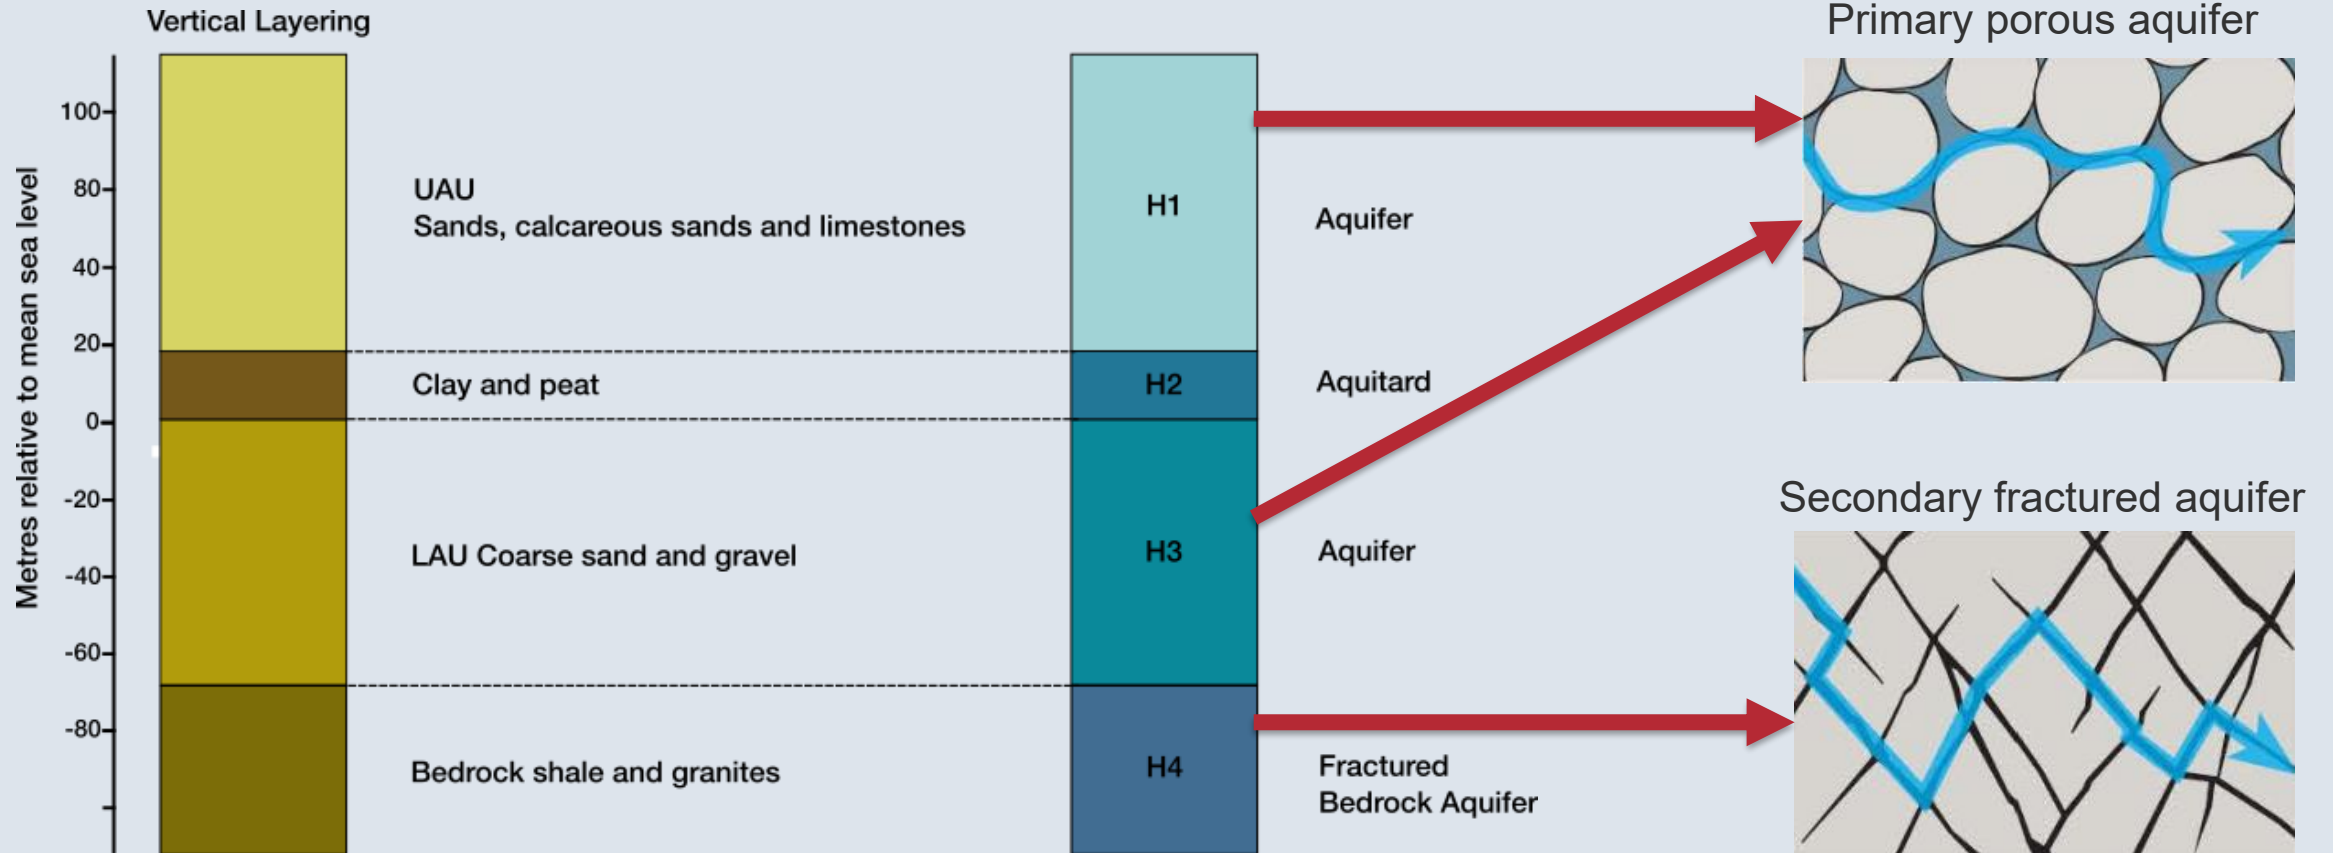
Vertical Layering

Primary porous aquifer

Metres relative to mean sea level

100
80
40
20
0
-20
-40
-60
-80

UAU
Sands, calcareous sands and limestones

H1

Aquifer

Clay and peat

H2

Aquitard

LAU Coarse sand and gravel

H3

Aquifer

Secondary fractured aquifer

Bedrock shale and granites

H4

Fractured
Bedrock Aquifer